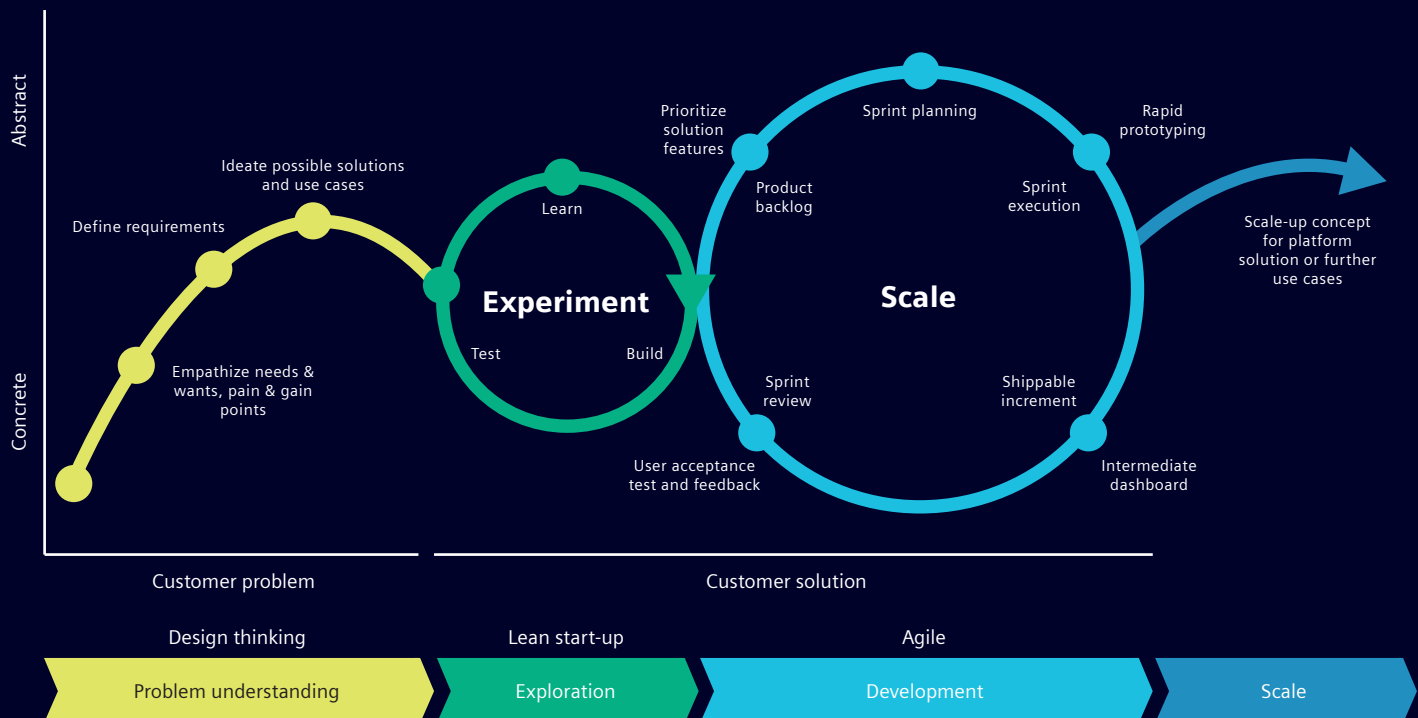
Abstract

Concrete

Ideate possible solutions and use cases

Define requirements

Empathize needs & wants, pain & gain points

Learn

Experiment

Test

Build

Prioritize solution features

Sprint planning

Rapid prototyping

Product backlog

Sprint execution

Scale

Sprint review

Shippable increment

User acceptance test and feedback

Intermediate dashboard

Scale-up concept for platform solution or further use cases

Customer problem

Customer solution

Design thinking

Lean start-up

Agile

Problem understanding

Exploration

Development

Scale